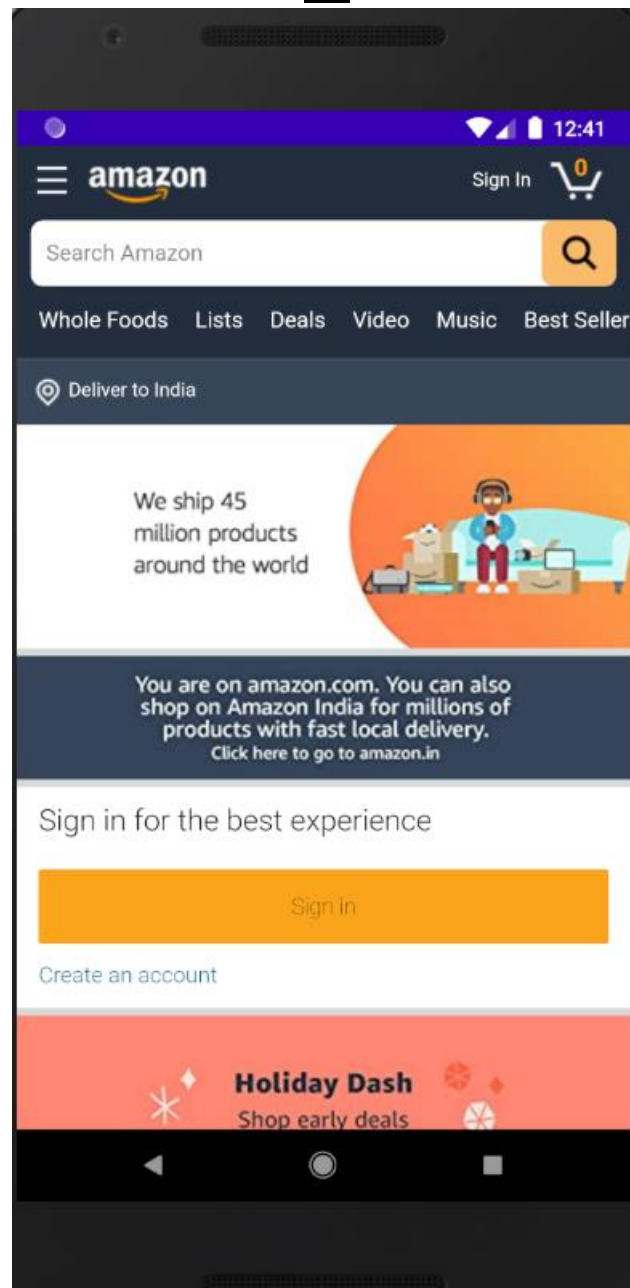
12:41

amazon

Sign In 0

Search Amazon

Whole Foods Lists Deals Video Music Best Seller

Deliver to India

We ship 45 million products around the world

You are on amazon.com. You can also shop on Amazon India for millions of products with fast local delivery.
Click here to go to amazon.in

Sign in for the best experience

Sign in

Create an account

Holiday Dash
Shop early deals